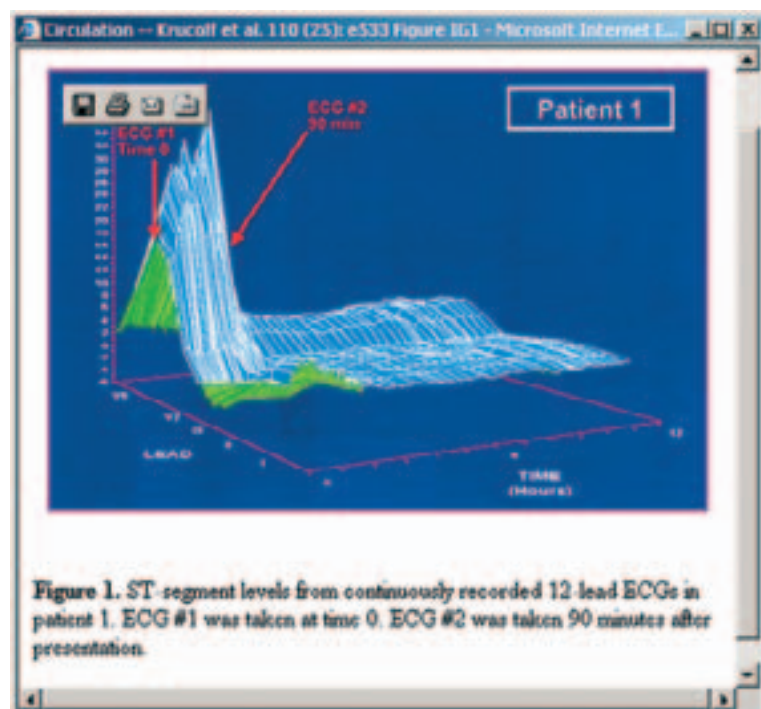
Circulation -- Krucoff et al. 110 (25): e533 Figure IG1 - Microsoft Internet E...

Patient 1

ECG #1
Time 0

ECG #2
90 min

LEAD

TIME
(Hours)

12

Figure 1. ST-segment levels from continuously recorded 12-lead ECGs in patient 1. ECG #1 was taken at time 0. ECG #2 was taken 90 minutes after presentation.